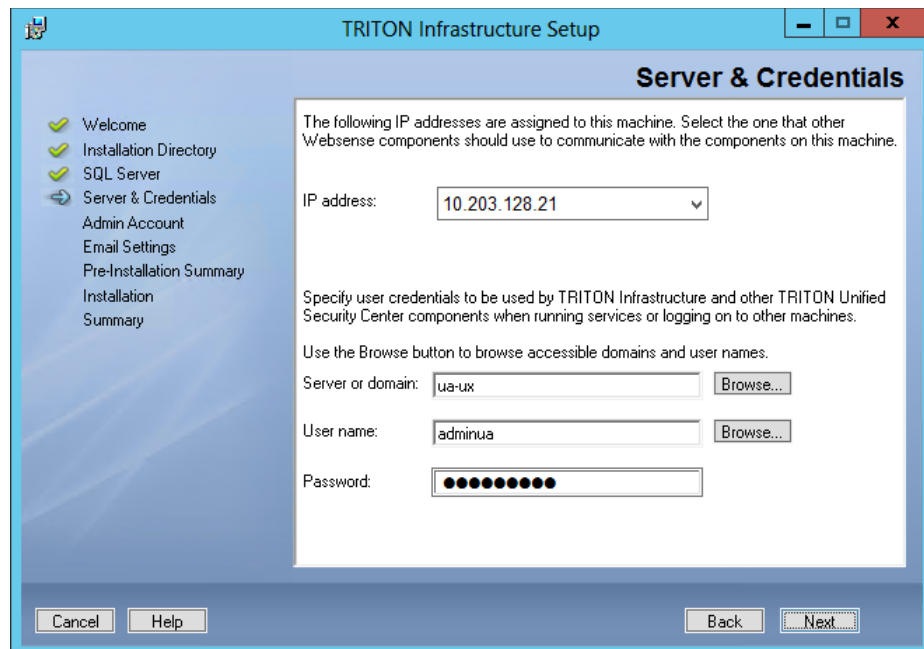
TRITON Infrastructure Setup

Server & Credentials

Welcome
Installation Directory
SQL Server
Server & Credentials
Admin Account
Email Settings
Pre-Installation Summary
Installation
Summary

The following IP addresses are assigned to this machine. Select the one that other Websense components should use to communicate with the components on this machine.

IP address: 10.203.128.21

Specify user credentials to be used by TRITON Infrastructure and other TRITON Unified Security Center components when running services or logging on to other machines.

Use the Browse button to browse accessible domains and user names.

Server or domain: ua-ux Browse...

User name: adminua Browse...

Password: ●●●●●●●●●●

Cancel Help Back Next